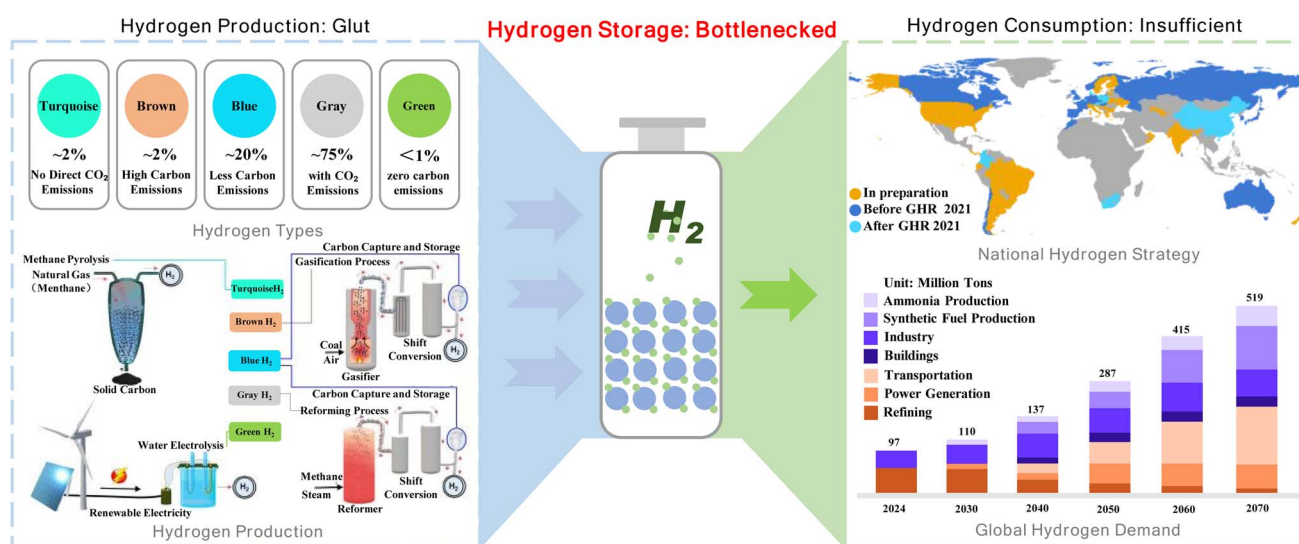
Hydrogen Production: Glut

Hydrogen Storage: Bottlenecked

Hydrogen Consumption: Insufficient

Turquoise
~2%
No Direct $CO_2$ Emissions

Brown
~2%
High Carbon Emissions

Blue
~20%
Less Carbon Emissions

Gray
~75%
with $CO_2$ Emissions

Green
<1%
zero carbon emissions

Hydrogen Types

Methane Pyrolysis
Natural Gas (Menthane)
$H_2$
Solid Carbon
Turquoise$H_2$
Brown $H_2$
Blue $H_2$
Gray $H_2$
Green $H_2$
Carbon Capture and Storage
Gasification Process
Coal
Air
Gasifier
Shift Conversion
$H_2$
Carbon Capture and Storage
Reforming Process
Methane
Steam
Reformer
Shift Conversion
$H_2$
Water Electrolysis
$H_2$
Renewable Electricity
Hydrogen Production

$H_2$

In preparation
Before GHR 2021
After GHR 2021
National Hydrogen Strategy

Unit: Million Tons
Ammonia Production
Synthetic Fuel Production
Industry
Buildings
Transportation
Power Generation
Refining

| 2024 | 2030 | 2040 | 2050 | 2060 | 2070 |
|---|---|---|---|---|---|
| 97 | 110 | 137 | 287 | 415 | 519 |

Global Hydrogen Demand